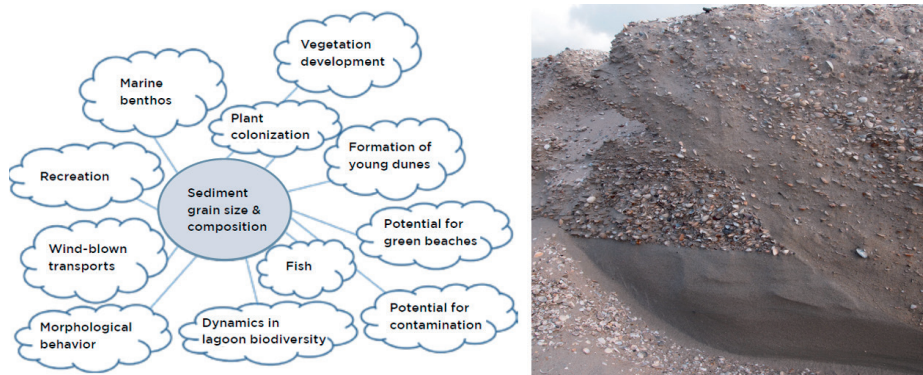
Sediment grain size & composition

Vegetation development

Marine benthos

Plant colonization

Formation of young dunes

Recreation

Potential for green beaches

Wind-blown transports

Fish

Potential for contamination

Morphological behavior

Dynamics in lagoon biodiversity